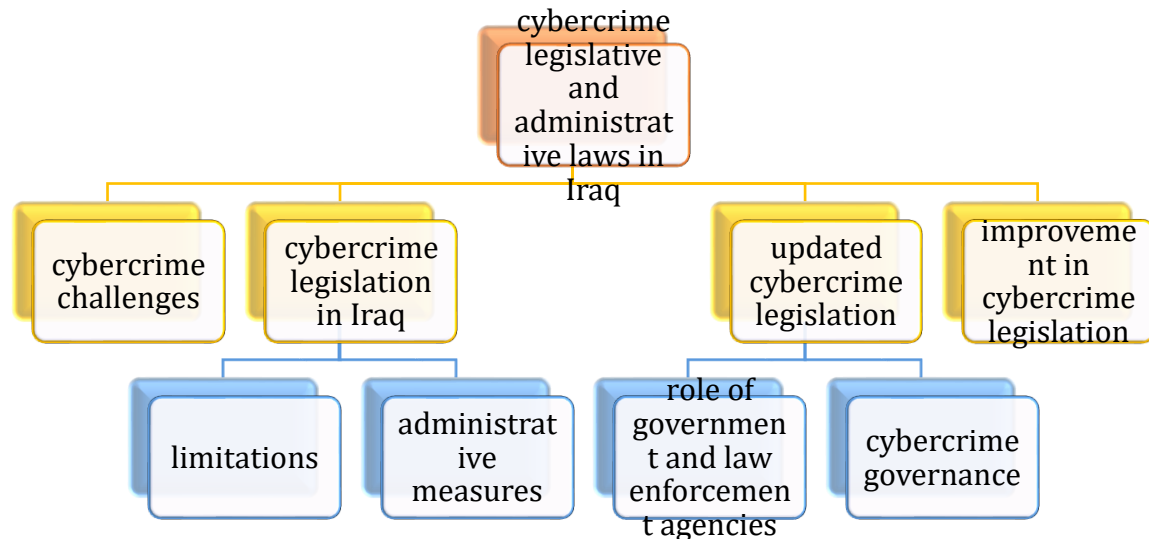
cybercrime legislative and administrat ive laws in Iraq

cybercrime challenges

cybercrime legislation in Iraq

limitations

administrat ive measures

updated cybercrime legislation

role of governmen t and law enforcemen t agencies

cybercrime governance

improveme nt in cybercrime legislation